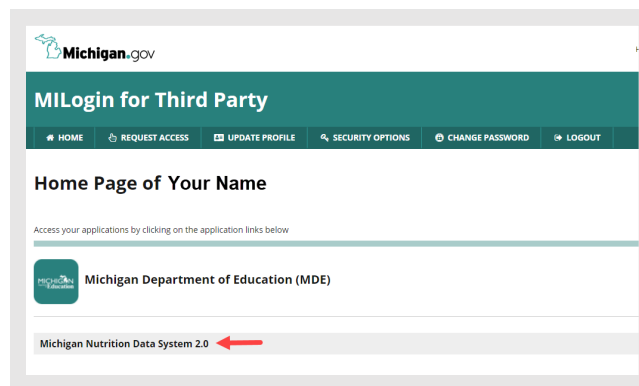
Michigan.gov

MILogin for Third Party

HOME REQUEST ACCESS UPDATE PROFILE SECURITY OPTIONS CHANGE PASSWORD LOGOUT

Home Page of Your Name

Access your applications by clicking on the application links below

MILOGIN Education

Michigan Department of Education (MDE)

Michigan Nutrition Data System 2.0